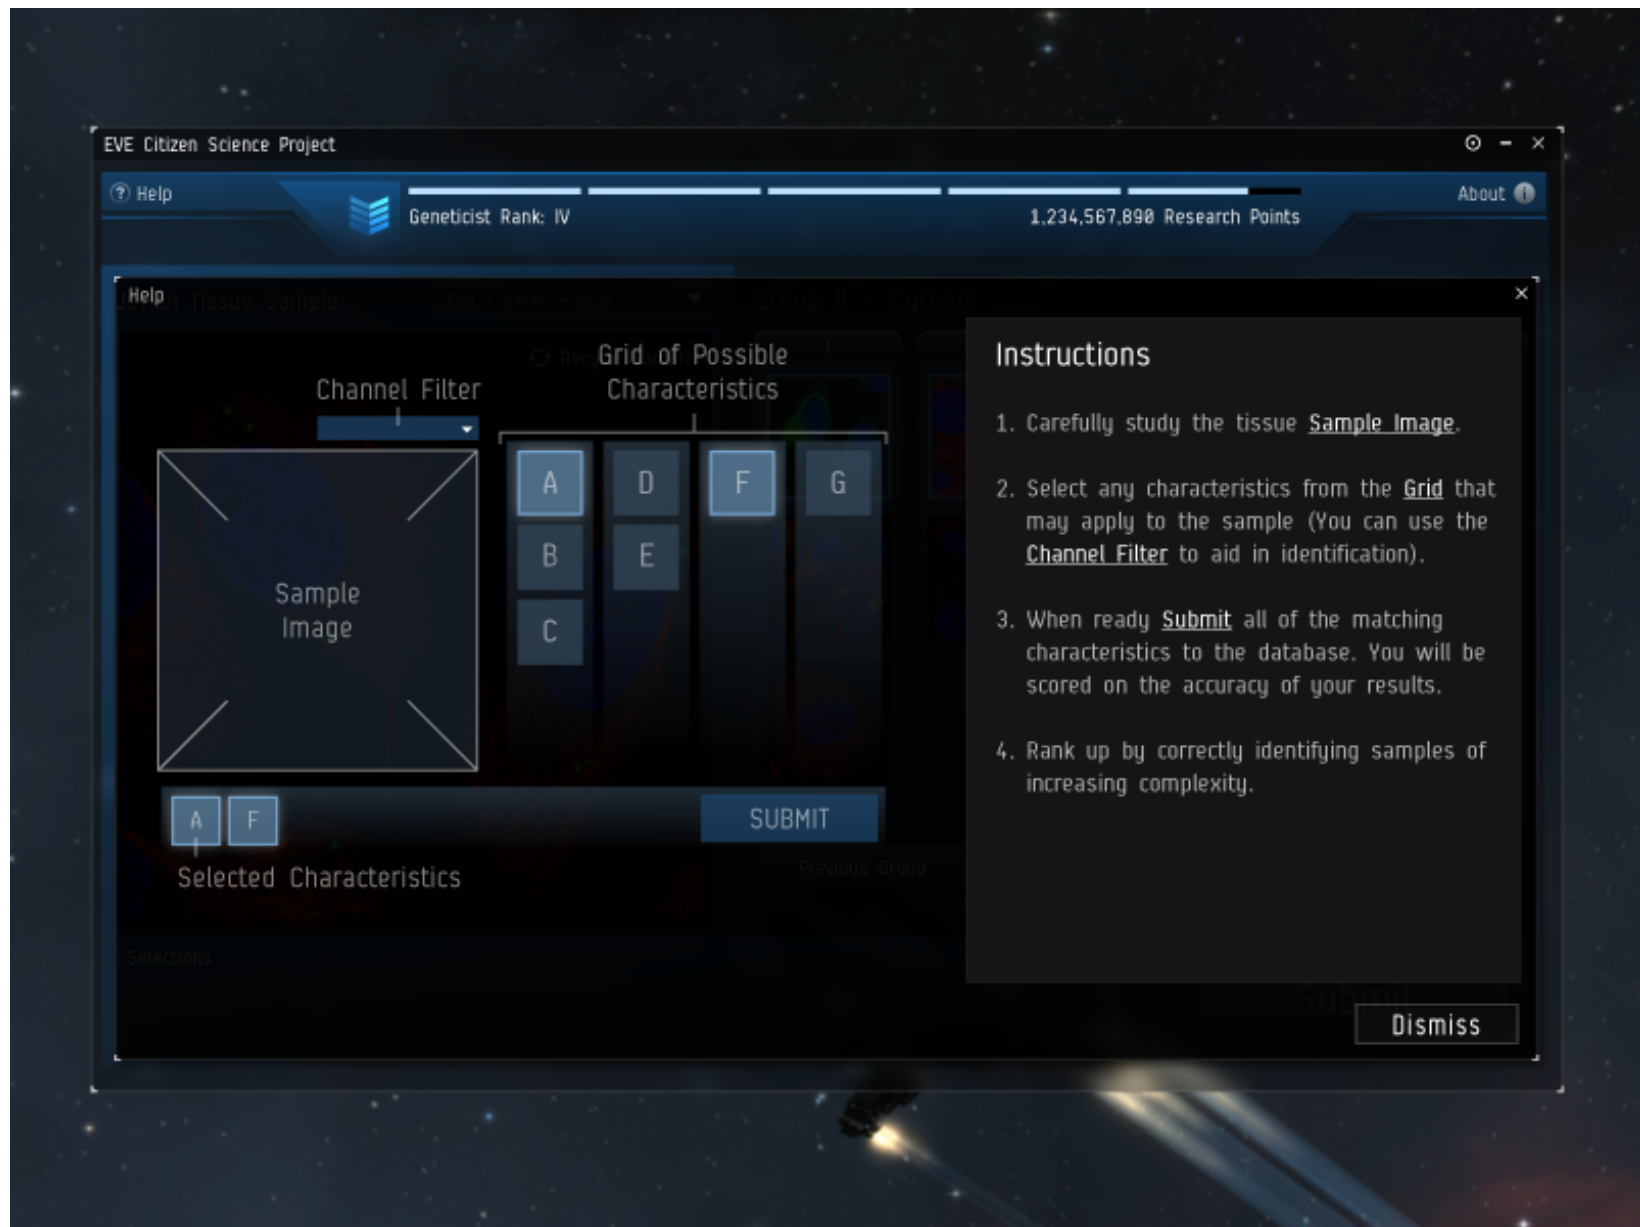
EVE Citizen Science Project

Help

Geneticist Rank: IV

1,234,567,890 Research Points

About

Help

Channel Filter

Grid of Possible Characteristics

Sample Image

A D F G
B E
C

A F

SUBMIT

Selected Characteristics

Instructions

1. Carefully study the tissue Sample Image.

2. Select any characteristics from the Grid that may apply to the sample (You can use the Channel Filter to aid in identification).

3. When ready Submit all of the matching characteristics to the database. You will be scored on the accuracy of your results.

4. Rank up by correctly identifying samples of increasing complexity.

Dismiss